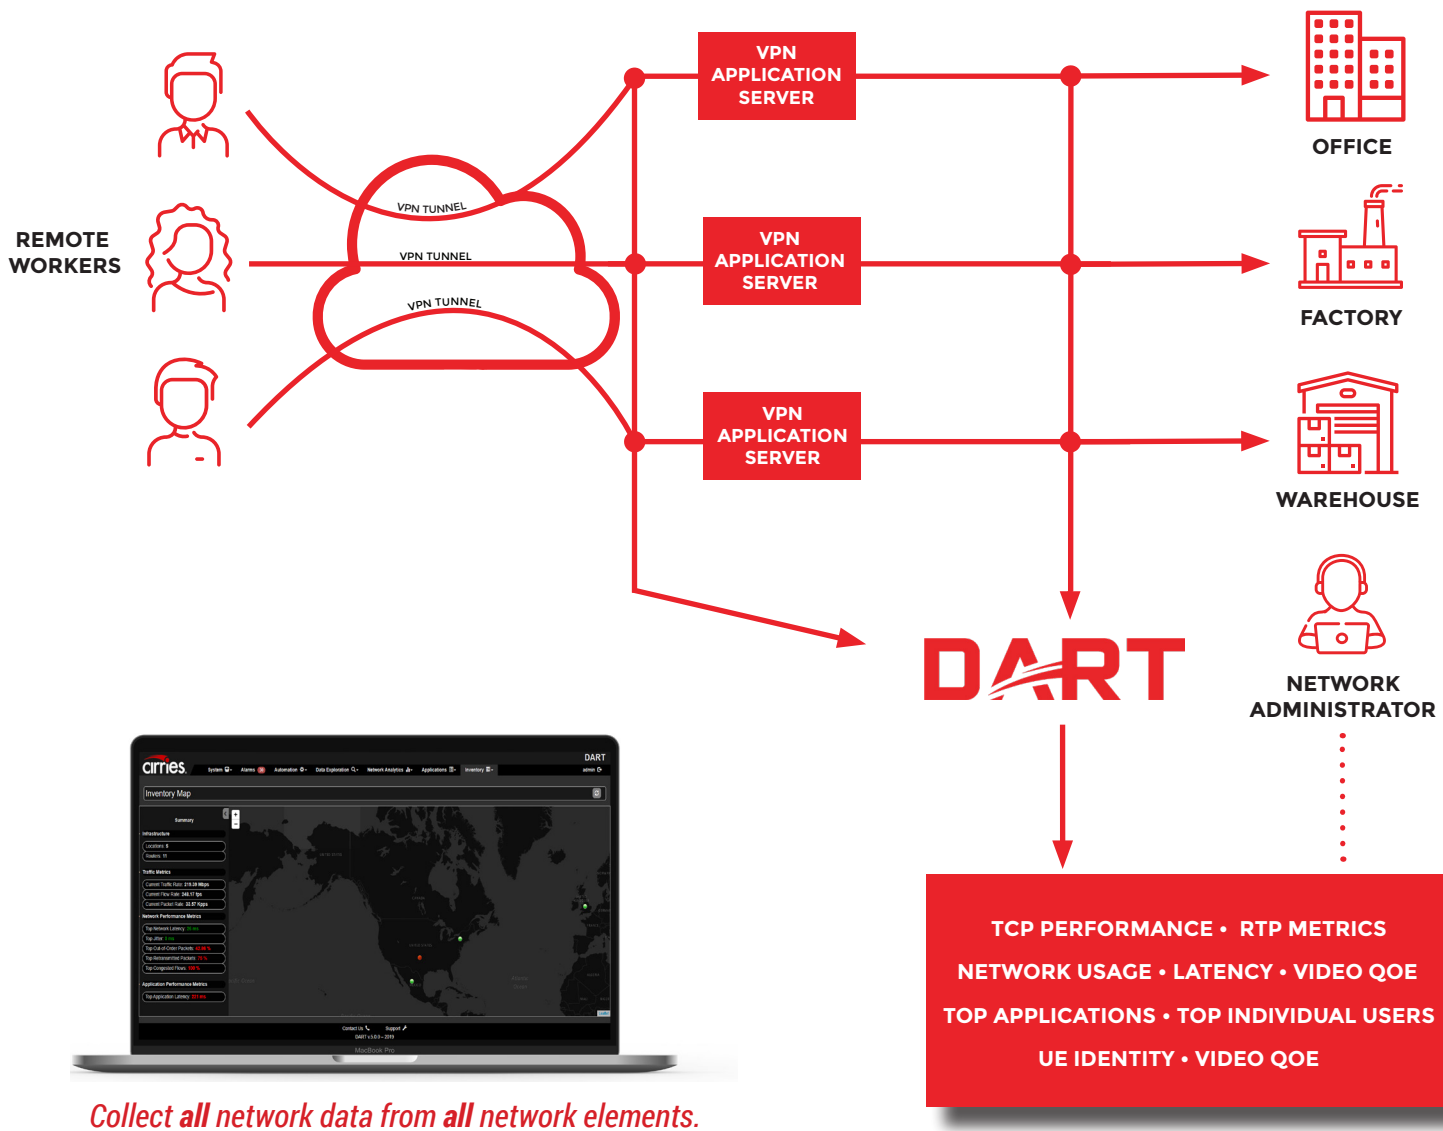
REMOTE WORKERS

VPN TUNNEL
VPN TUNNEL
VPN TUNNEL

VPN APPLICATION SERVER

VPN APPLICATION SERVER

VPN APPLICATION SERVER

OFFICE

FACTORY

WAREHOUSE

DART

NETWORK ADMINISTRATOR

cirries. System Alarms Automation Data Exploration Network Analytics Applications Inventory DART admin

Inventory Map

Summary
Infrastructure
Locations: 8
Routers: 11
Traffic Metrics
Current Traffic Rate: 219.38 Mbps
Current Flow Rate: 248.17 fps
Current Packet Rate: 32.57 Kpps
Network Performance Metrics
Top Network Latency
Top Jitter
Top Out-of-Order Packets
Top Retransmitted Packets
Top Congested Flows
Application Performance Metrics
Top Application Latency

Contact Us Support
DART v3.0.0 - 2019
MacBook Pro

Collect all network data from all network elements.

TCP PERFORMANCE • RTP METRICS
NETWORK USAGE • LATENCY • VIDEO QOE
TOP APPLICATIONS • TOP INDIVIDUAL USERS
UE IDENTITY • VIDEO QOE